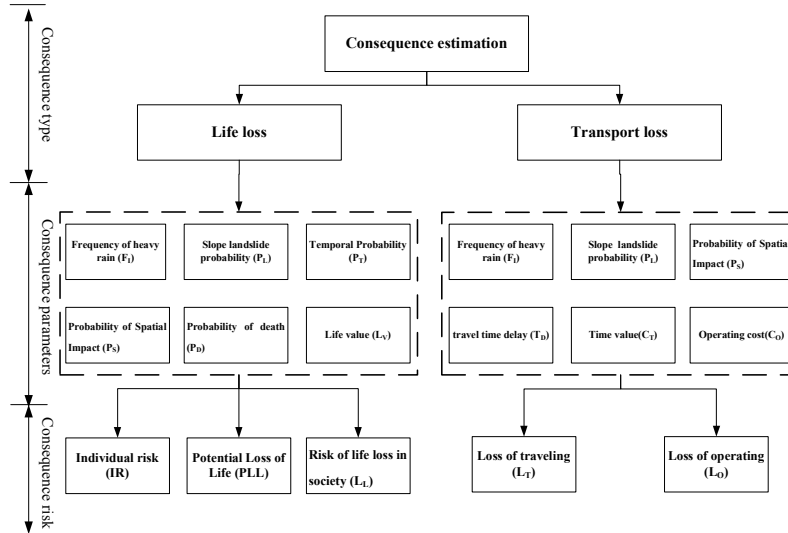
Consequence type

Consequence parameters

Consequence risk

Consequence estimation

Life loss

Transport loss

Frequency of heavy rain ($F_I$)

Slope landslide probability ($P_L$)

Temporal Probability ($P_T$)

Probability of Spatial Impact ($P_S$)

Probability of death ($P_D$)

Life value ($L_V$)

Frequency of heavy rain ($F_I$)

Slope landslide probability ($P_L$)

Probability of Spatia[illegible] Impact ($P_S$)

travel time delay ($T_D$)

Time value($C_T$)

Operating cost($C_O$)

Individual risk (IR)

Potential Loss of Life (PLL)

Risk of life loss in society ($L_L$)

Loss of traveling ($L_T$)

Loss of operating ($L_O$)